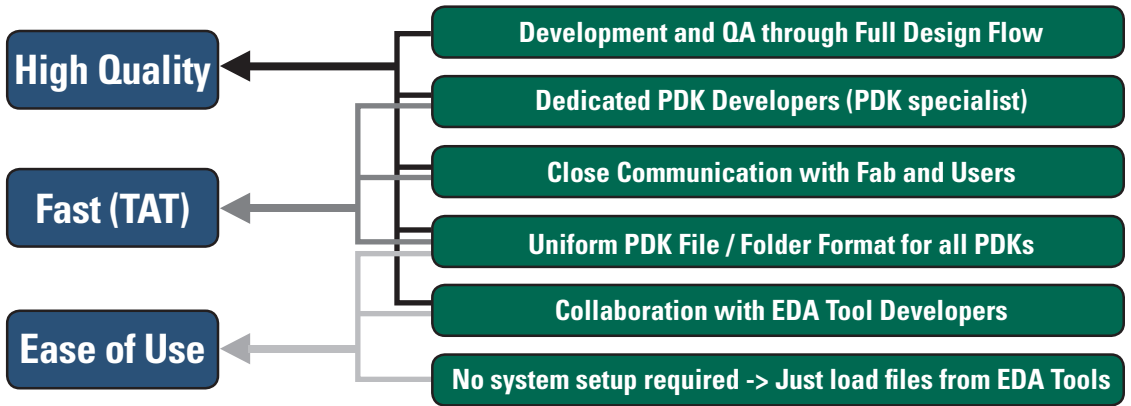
High Quality

Fast (TAT)

Ease of Use

Development and QA through Full Design Flow

Dedicated PDK Developers (PDK specialist)

Close Communication with Fab and Users

Uniform PDK File / Folder Format for all PDKs

Collaboration with EDA Tool Developers

No system setup required -> Just load files from EDA Tools